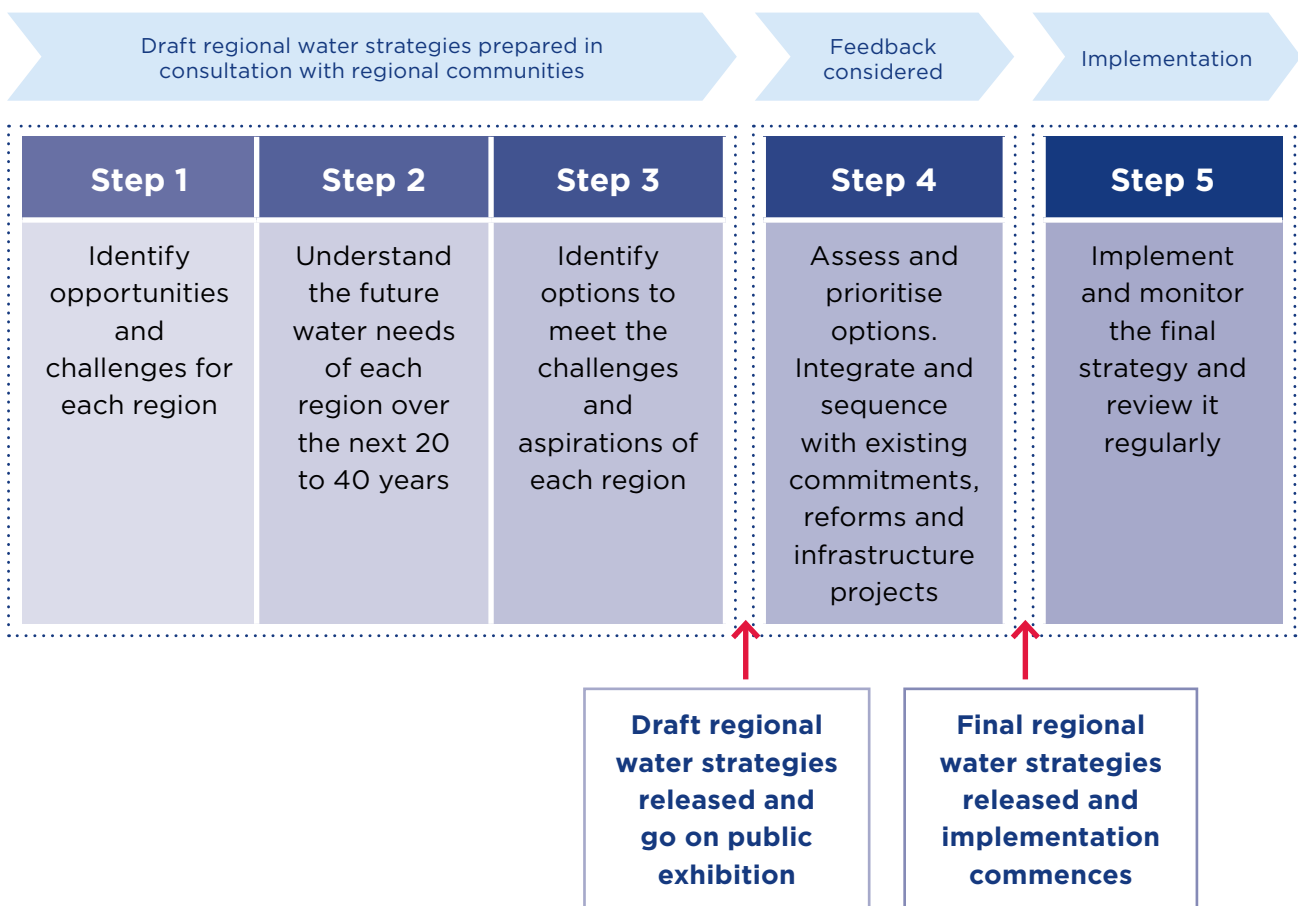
Draft regional water strategies prepared in consultation with regional communities

Feedback considered

Implementation

Step 1

Identify opportunities and challenges for each region

Step 2

Understand the future water needs of each region over the next 20 to 40 years

Step 3

Identify options to meet the challenges and aspirations of each region

Step 4

Assess and prioritise options. Integrate and sequence with existing commitments, reforms and infrastructure projects

Step 5

Implement and monitor the final strategy and review it regularly

Draft regional water strategies released and go on public exhibition

Final regional water strategies released and implementation commences